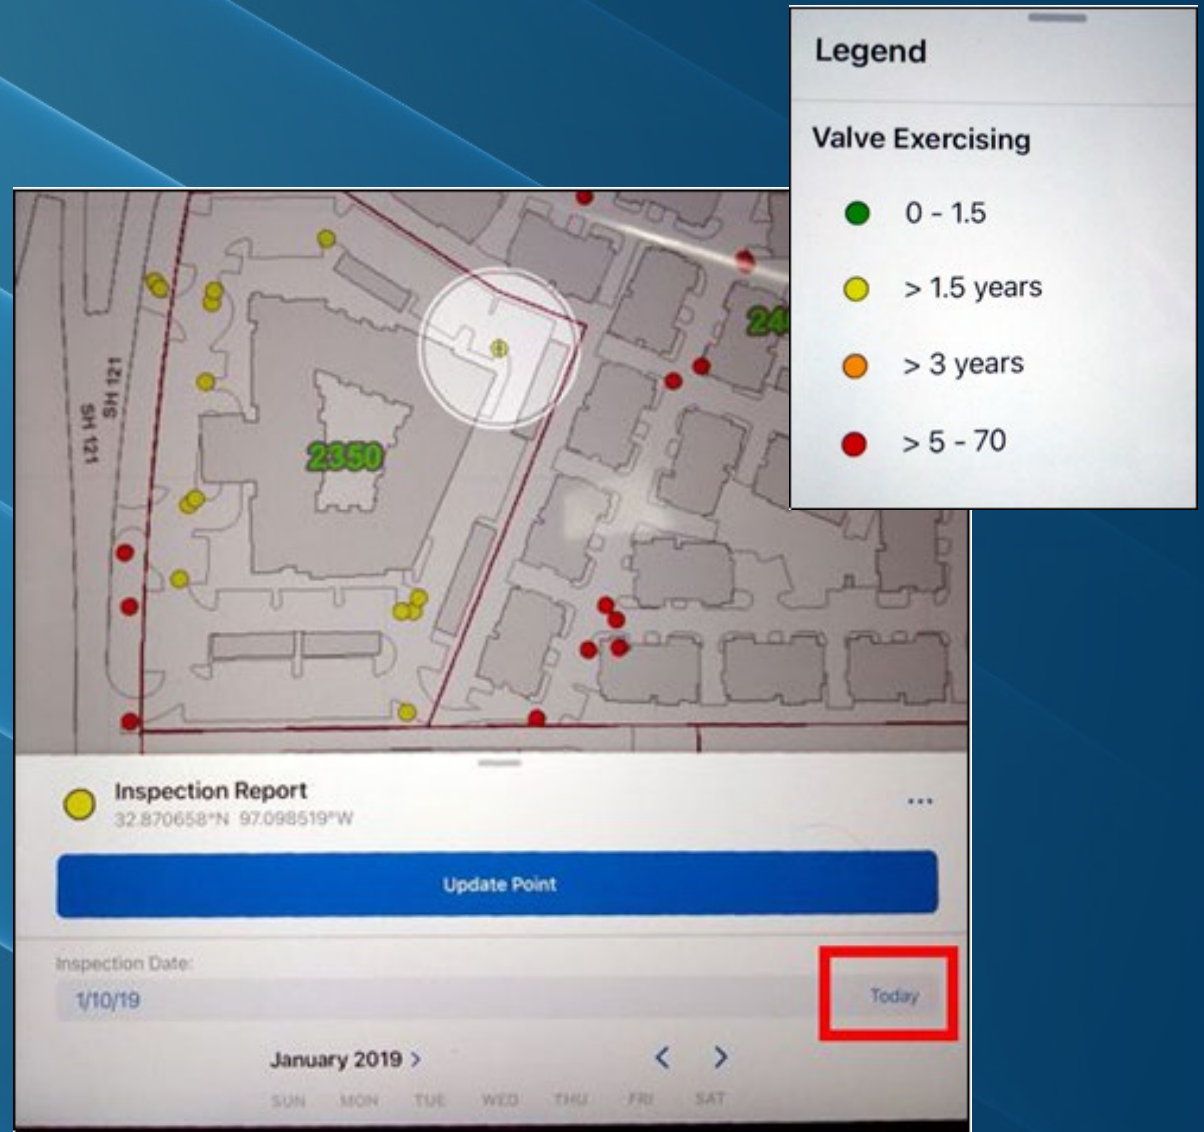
Legend

Valve Exercising

0 - 1.5

> 1.5 years

> 3 years

> 5 - 70

SH 121

SH 121

2350

24

Inspection Report

32.870658°N 97.098519°W

...

Update Point

Inspection Date:

1/10/19

Today

January 2019 >

< >

SUN MON TUE WED THU FRI SAT